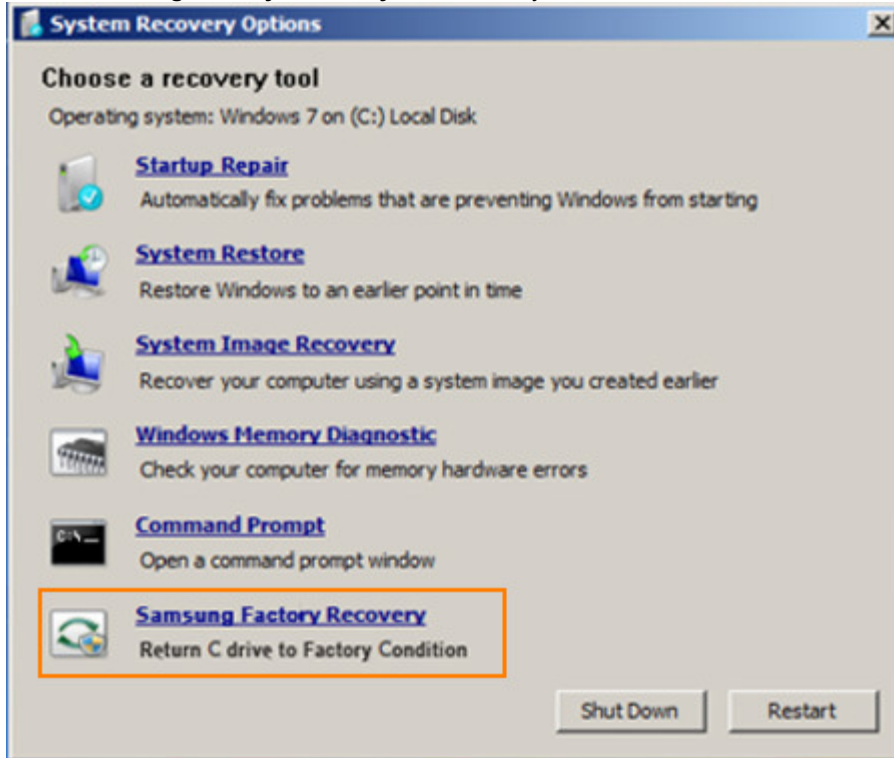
System Recovery Options

Choose a recovery tool

Operating system: Windows 7 on (C:) Local Disk

Startup Repair
Automatically fix problems that are preventing Windows from starting

System Restore
Restore Windows to an earlier point in time

System Image Recovery
Recover your computer using a system image you created earlier

Windows Memory Diagnostic
Check your computer for memory hardware errors

Command Prompt
Open a command prompt window

Samsung Factory Recovery
Return C drive to Factory Condition

Shut Down

Restart